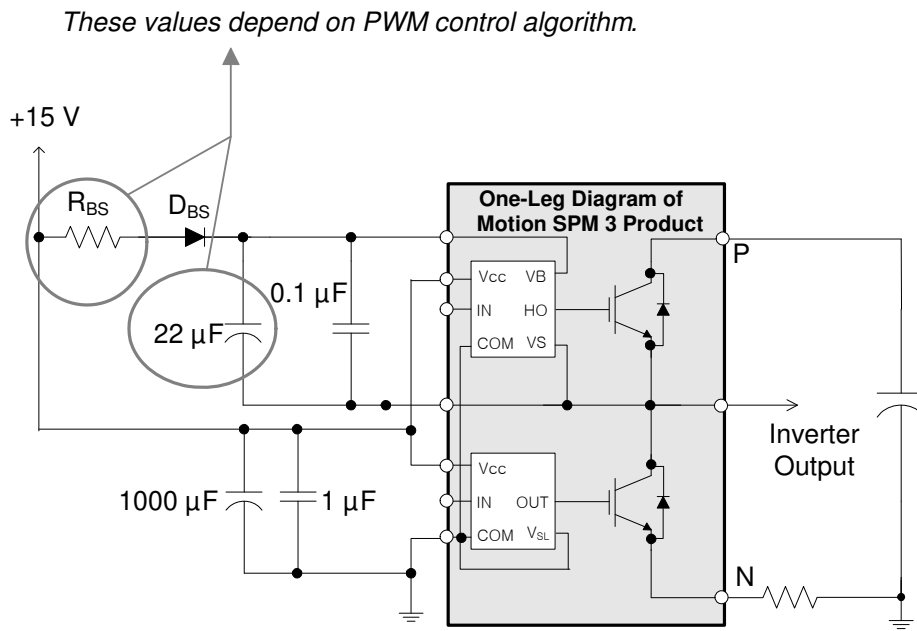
These values depend on PWM control algorithm.

+15 V

$R_{BS}$

$D_{BS}$

One-Leg Diagram of Motion SPM 3 Product

P

0.1 µF

22 µF

Vcc VB

IN HO

COM VS

Inverter Output

Vcc

IN OUT

COM $V_{SL}$

1000 µF

1 µF

N